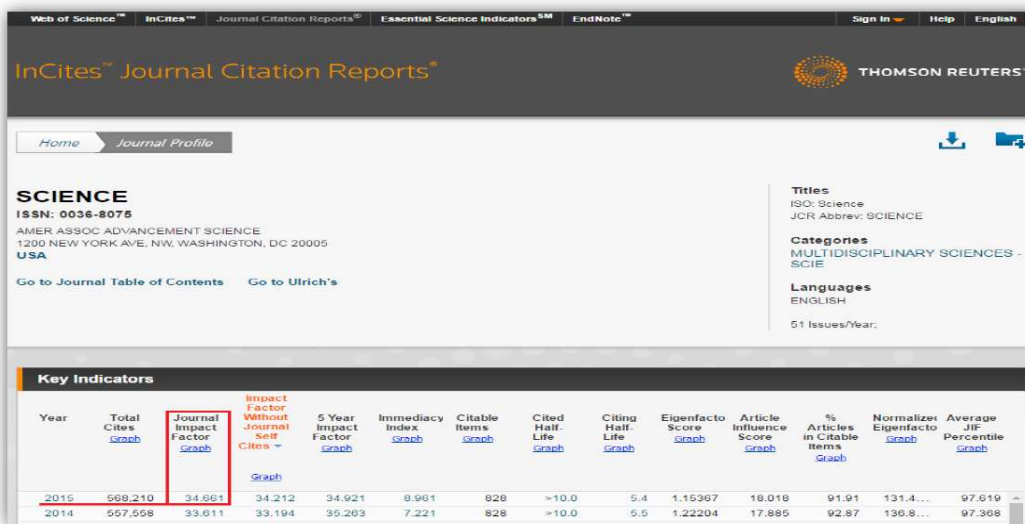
Web of Science™ InCites™ Journal Citation Reports® Essential Science Indicators℠ EndNote™ Sign In Help English

InCites™ Journal Citation Reports®

THOMSON REUTERS

Home Journal Profile

SCIENCE
ISSN: 0036-8075
AMER ASSOC ADVANCEMENT SCIENCE
1200 NEW YORK AVE, NW, WASHINGTON, DC 20005
USA

Go to Journal Table of Contents Go to Ulrich's

Titles
ISO: Science
JCR Abbrev: SCIENCE

Categories
MULTIDISCIPLINARY SCIENCES - SCIE

Languages
ENGLISH

51 Issues/Year;

Key Indicators

| Year | Total Cites Graph | Journal Impact Factor Graph | Impact Factor Without Journal Self Cites Graph | 5 Year Impact Factor Graph | Immediacy Index Graph | Citable Items Graph | Cited Half-Life Graph | Citing Half-Life Graph | Eigenfacto Score Graph | Article Influence Score Graph | % Articles in Citable Items Graph | Normalizec Eigenfacto Graph | Average JIF Percentile Graph |
|---|---|---|---|---|---|---|---|---|---|---|---|---|---|
| 2015 | 568,210 | 34.661 | 34.212 | 34.921 | 8.961 | 828 | >10.0 | 5.4 | 1.15367 | 18.018 | 91.91 | 131.4... | 97.619 |
| 2014 | 557,558 | 33.611 | 33.194 | 35.263 | 7.221 | 828 | >10.0 | 5.5 | 1.22204 | 17.885 | 92.87 | 136.8... | 97.368 |